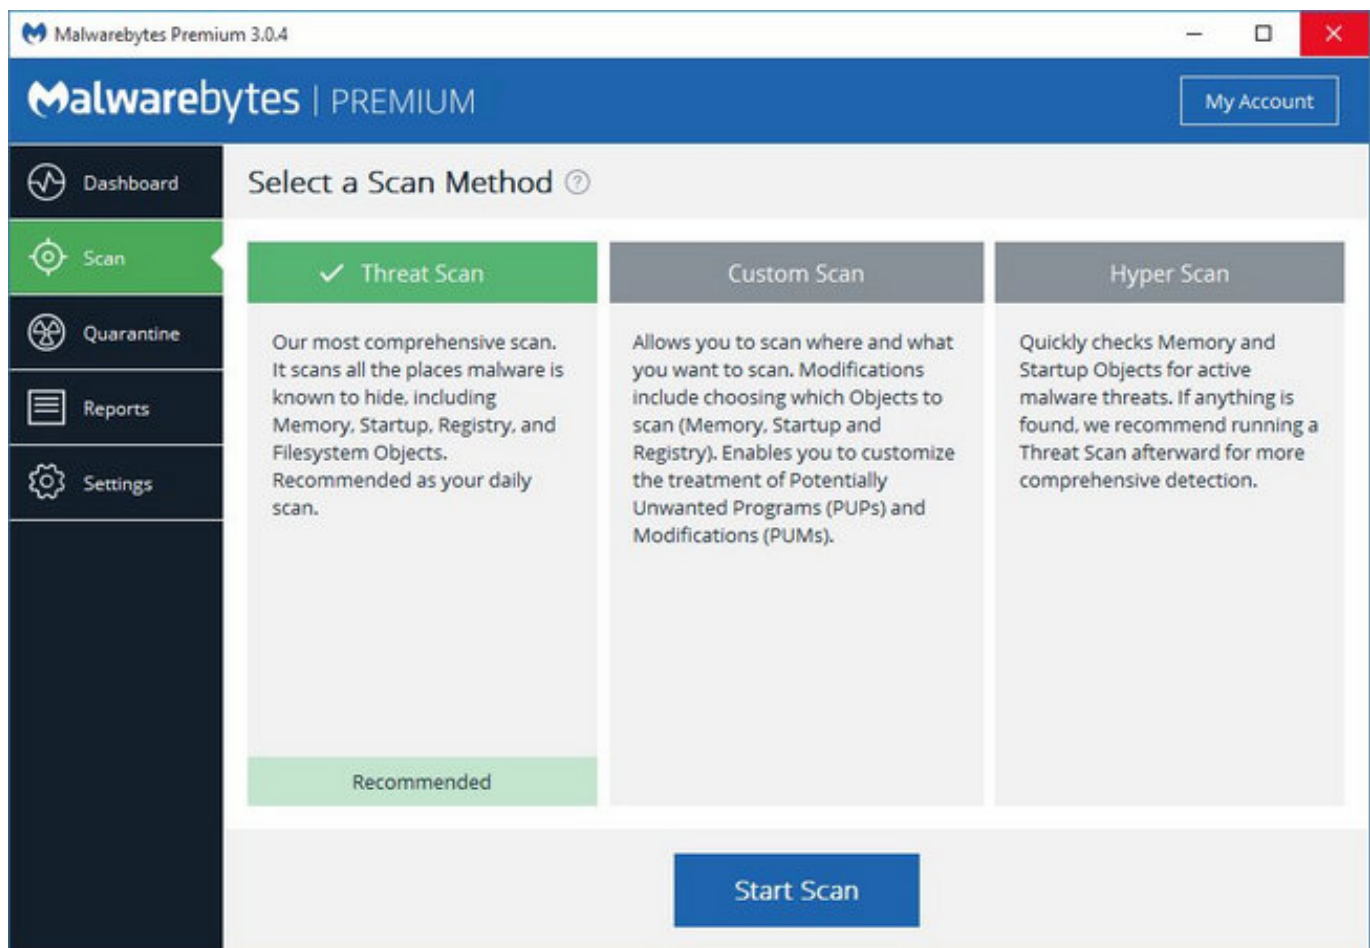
Malwarebytes Premium 3.0.4

Malwarebytes | PREMIUM

My Account

Dashboard

Scan

Quarantine

Reports

Settings

Select a Scan Method

✓ Threat Scan

Our most comprehensive scan. It scans all the places malware is known to hide, including Memory, Startup, Registry, and Filesystem Objects. Recommended as your daily scan.

Recommended

Custom Scan

Allows you to scan where and what you want to scan. Modifications include choosing which Objects to scan (Memory, Startup and Registry). Enables you to customize the treatment of Potentially Unwanted Programs (PUPs) and Modifications (PUMs).

Hyper Scan

Quickly checks Memory and Startup Objects for active malware threats. If anything is found, we recommend running a Threat Scan afterward for more comprehensive detection.

Start Scan